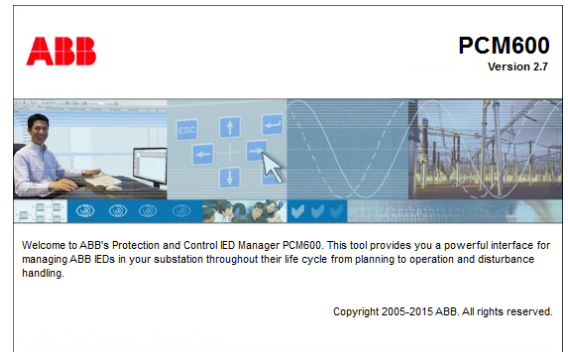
ABB

PCM600
Version 2.7

ESC

Welcome to ABB's Protection and Control IED Manager PCM600. This tool provides you a powerful interface for managing ABB IEDs in your substation throughout their life cycle from planning to operation and disturbance handling.

Copyright 2005-2015 ABB. All rights reserved.